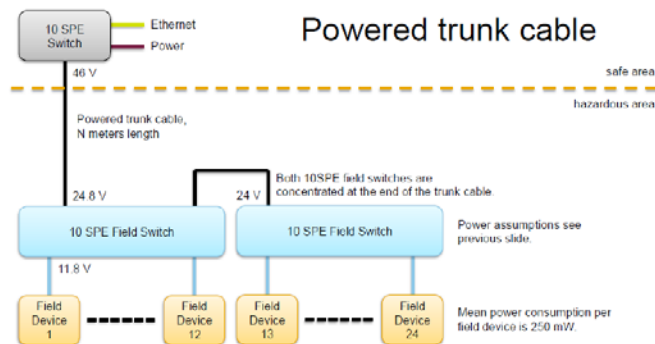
10 SPE Switch

Ethernet

Power

Powered trunk cable

46 V

safe area

hazardous area

Powered trunk cable, N meters length

Both 10SPE field switches are concentrated at the end of the trunk cable.

24.8 V

24 V

10 SPE Field Switch

10 SPE Field Switch

Power assumptions see previous slide.

11.8 V

Field Device 1

Field Device 12

Field Device 13

Field Device 24

Mean power consumption per field device is 250 mW.